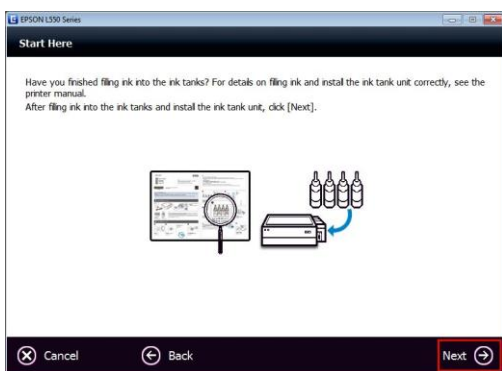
EPSON L550 Series

Start Here

Have you finished filling ink into the ink tanks? For details on filling ink and install the ink tank unit correctly, see the printer manual.
After filling ink into the ink tanks and install the ink tank unit, click [Next].

Cancel

Back

Next